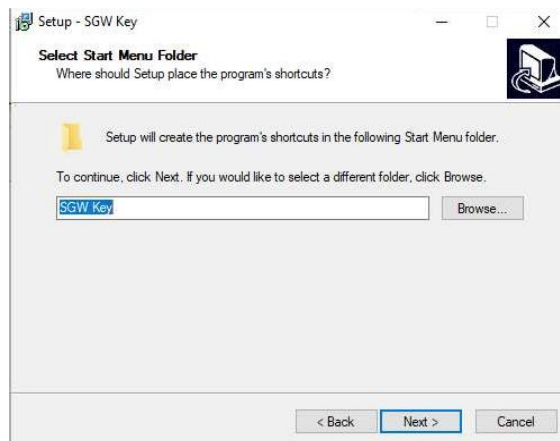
Setup - SGW Key

Select Start Menu Folder
Where should Setup place the program's shortcuts?

Setup will create the program's shortcuts in the following Start Menu folder.

To continue, click Next. If you would like to select a different folder, click Browse.

SGW Key

Browse...

< Back

Next >

Cancel